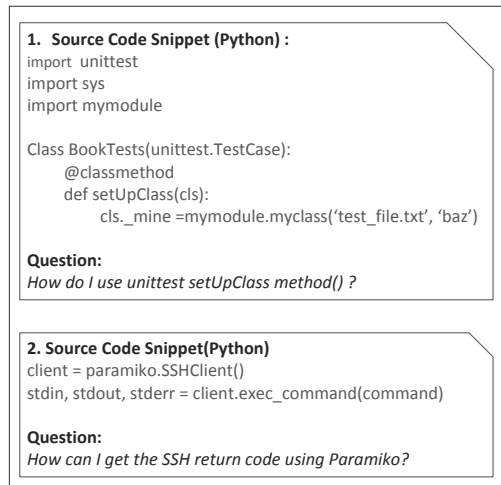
**1. Source Code Snippet (Python) :**
import unittest
import sys
import mymodule

Class BookTests(unittest.TestCase):
@classmethod
def setUpClass(cls):
cls._mine =mymodule.myclass('test_file.txt', 'baz')

**Question:**
*How do I use unittest setUpClass method() ?*

**2. Source Code Snippet(Python)**
client = paramiko.SSHClient()
stdin, stdout, stderr = client.exec_command(command)

**Question:**
*How can I get the SSH return code using Paramiko?*